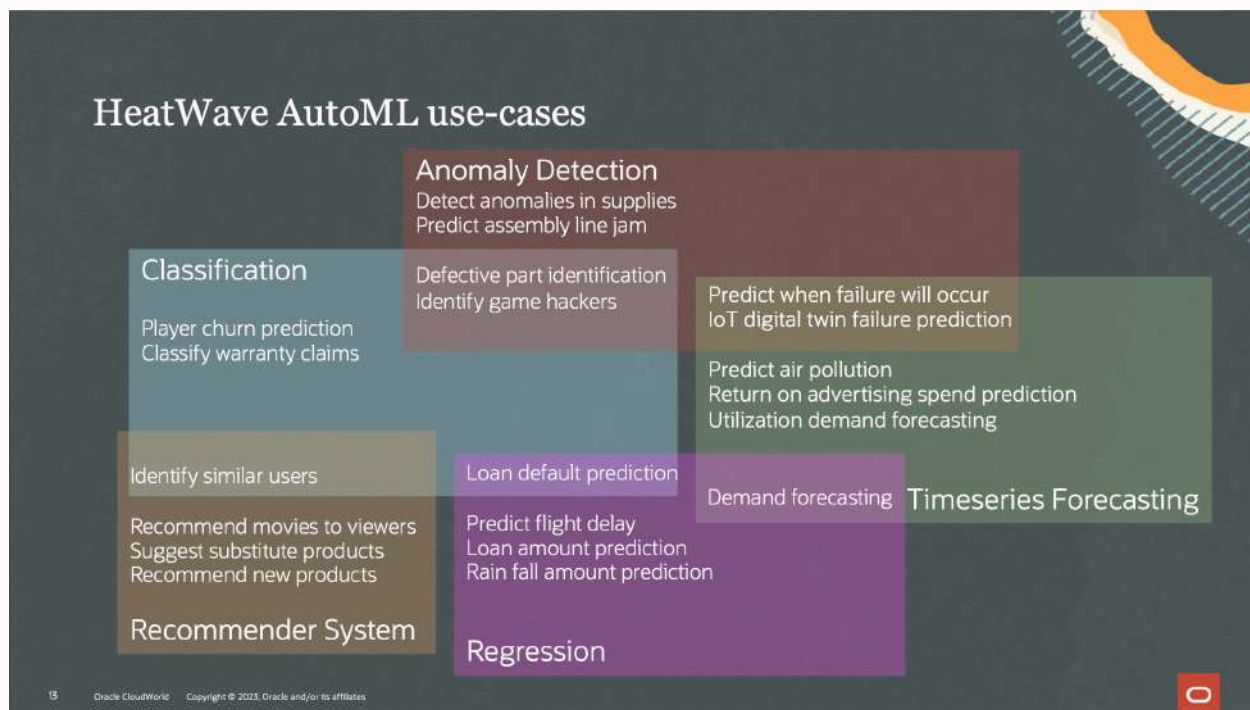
HeatWave AutoML use-cases

Anomaly Detection
Detect anomalies in supplies
Predict assembly line jam

Classification

Defective part identification
Identify game hackers

Player churn prediction
Classify warranty claims

Predict when failure will occur
IoT digital twin failure prediction

Predict air pollution
Return on advertising spend prediction
Utilization demand forecasting

Identify similar users

Loan default prediction

Demand forecasting

Timeseries Forecasting

Recommend movies to viewers
Suggest substitute products
Recommend new products

Predict flight delay
Loan amount prediction
Rain fall amount prediction

Recommender System

Regression

13 Oracle CloudWorld Copyright © 2023, Oracle and/or its affiliates